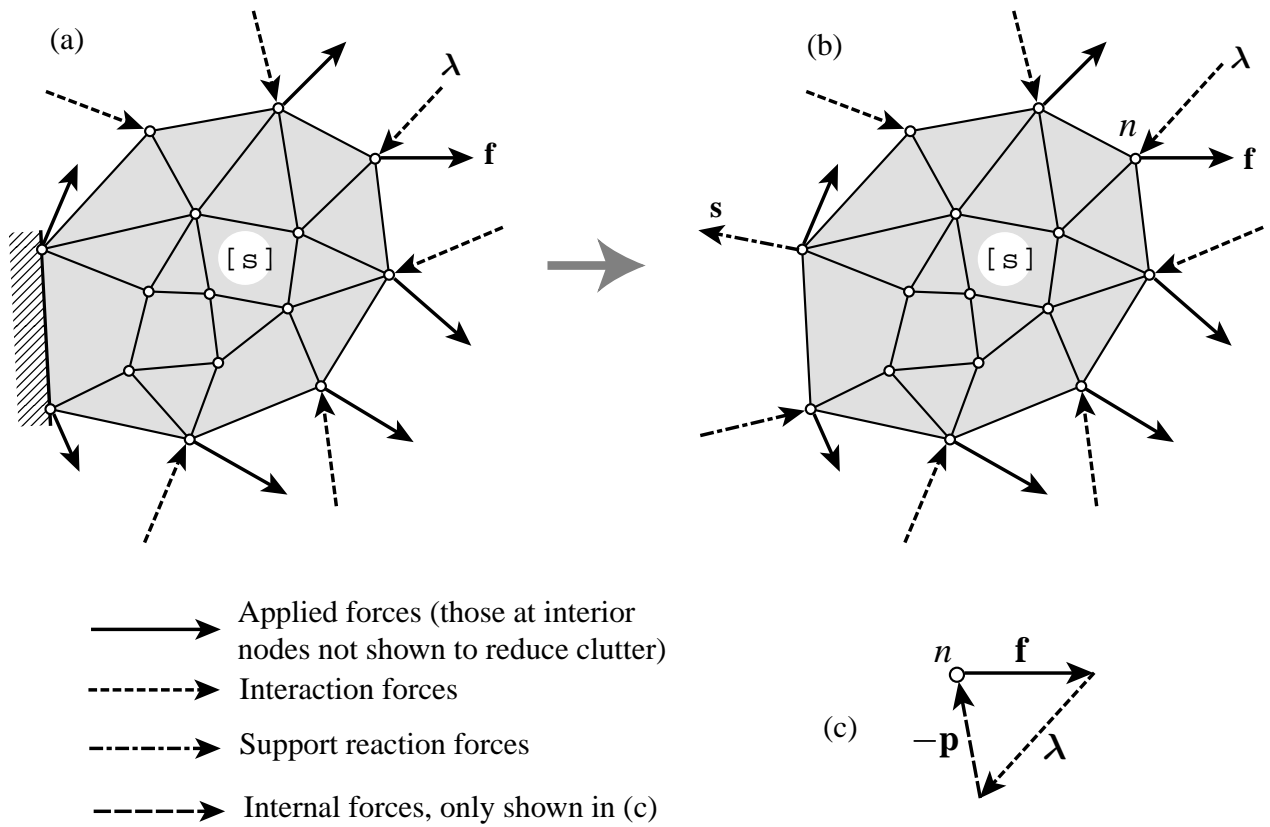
(a)

$\boldsymbol{\lambda}$

f

[s]

(b)

$\boldsymbol{\lambda}$

$n$

f

s

[s]

Applied forces (those at interior nodes not shown to reduce clutter)

Interaction forces

Support reaction forces

Internal forces, only shown in (c)

(c)

$n$

f

$-\mathbf{p}$

$\boldsymbol{\lambda}$